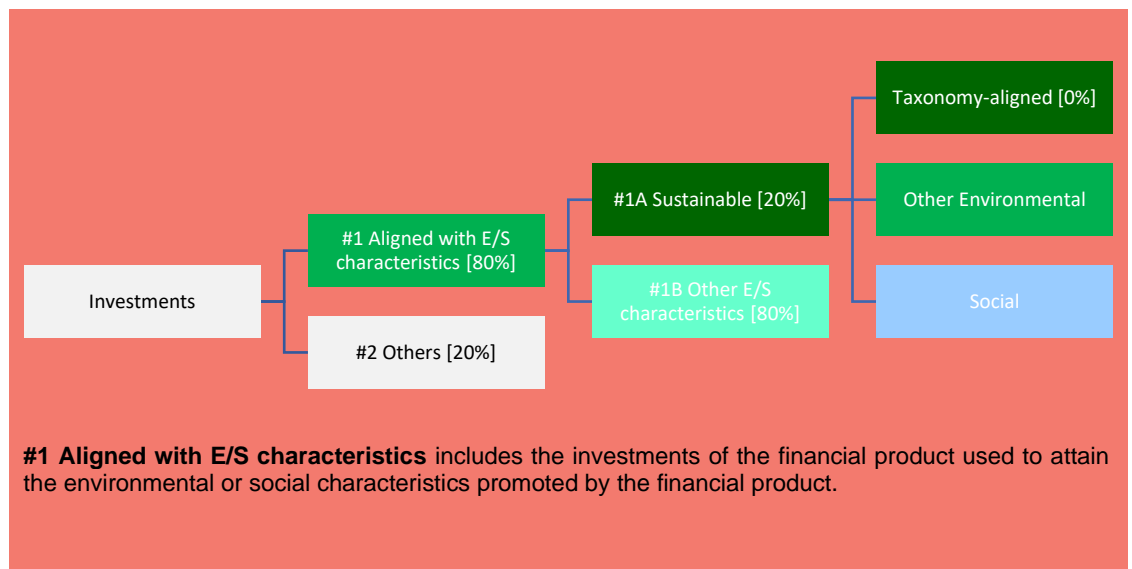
Investments

#1 Aligned with E/S characteristics [80%]

#2 Others [20%]

#1A Sustainable [20%]

#1B Other E/S characteristics [80%]

Taxonomy-aligned [0%]

Other Environmental

Social

**#1 Aligned with E/S characteristics** includes the investments of the financial product used to attain the environmental or social characteristics promoted by the financial product.